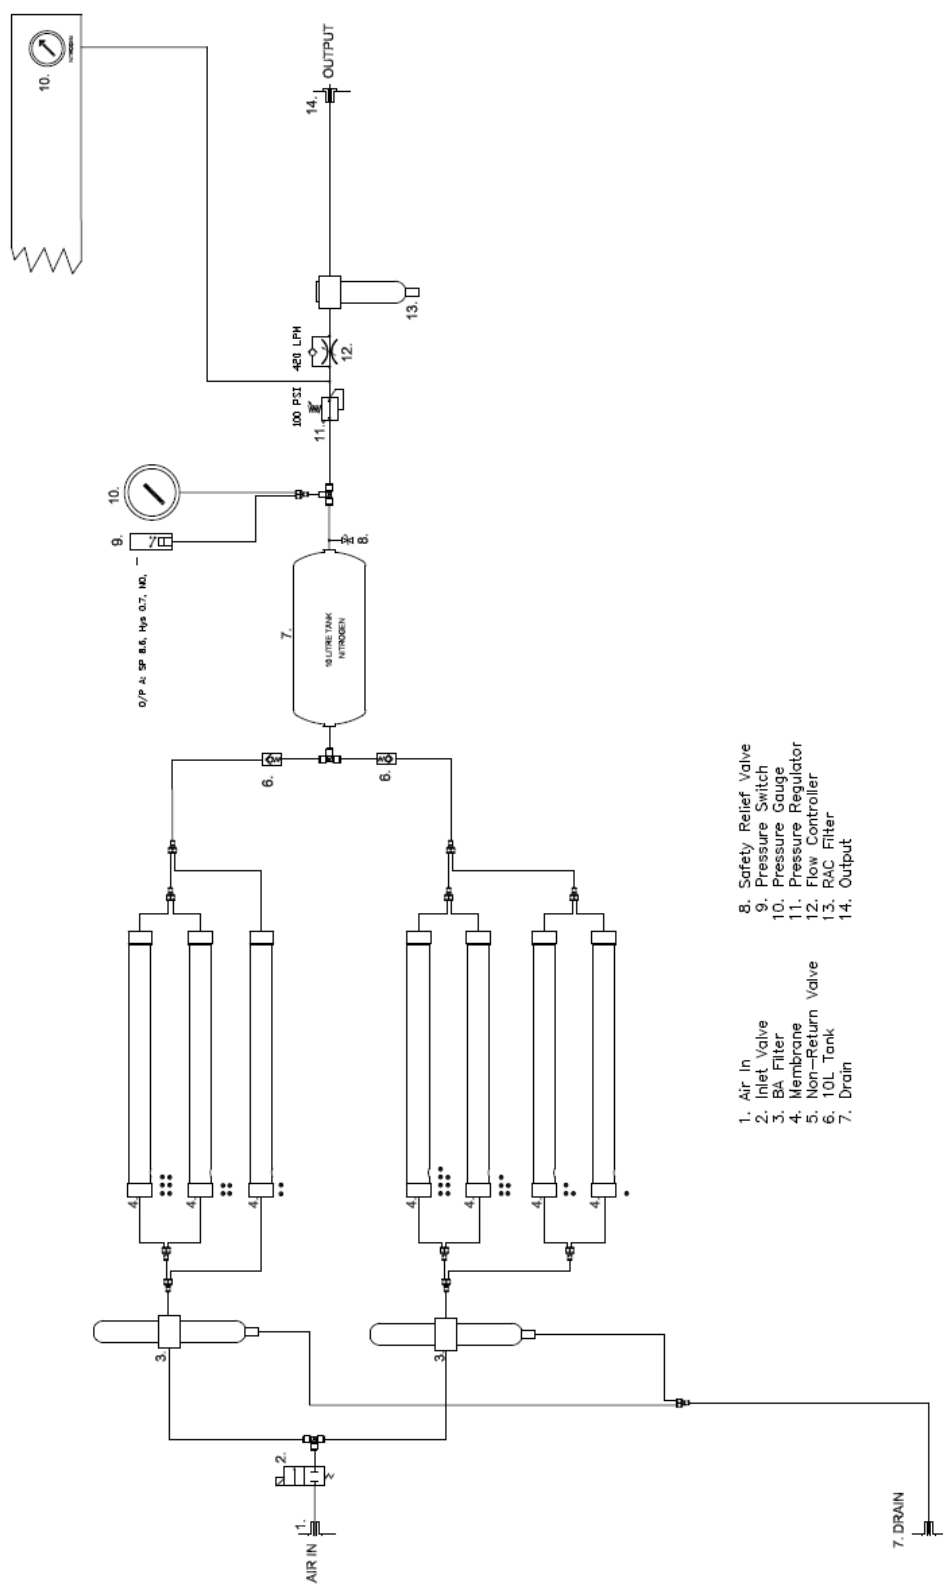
10.

NITROGEN

OUTPUT

14.

13.

420 LPH

12.

100 PSI

11.

10.

9.

O/P A: SP 8.6, Hys 0.7, NO,

8.

7.

10 LITRE TANK
NITROGEN

6.

6.

4.

4.

4.

4.

4.

4.

4.

3.

3.

2.

1.

AIR IN

7. DRAIN

1. Air In
2. Inlet Valve
3. BA Filter
4. Membrane
5. Non-Return Valve
6. 10L Tank
7. Drain

8. Safety Relief Valve
9. Pressure Switch
10. Pressure Gauge
11. Pressure Regulator
12. Flow Controller
13. RAC Filter
14. Output